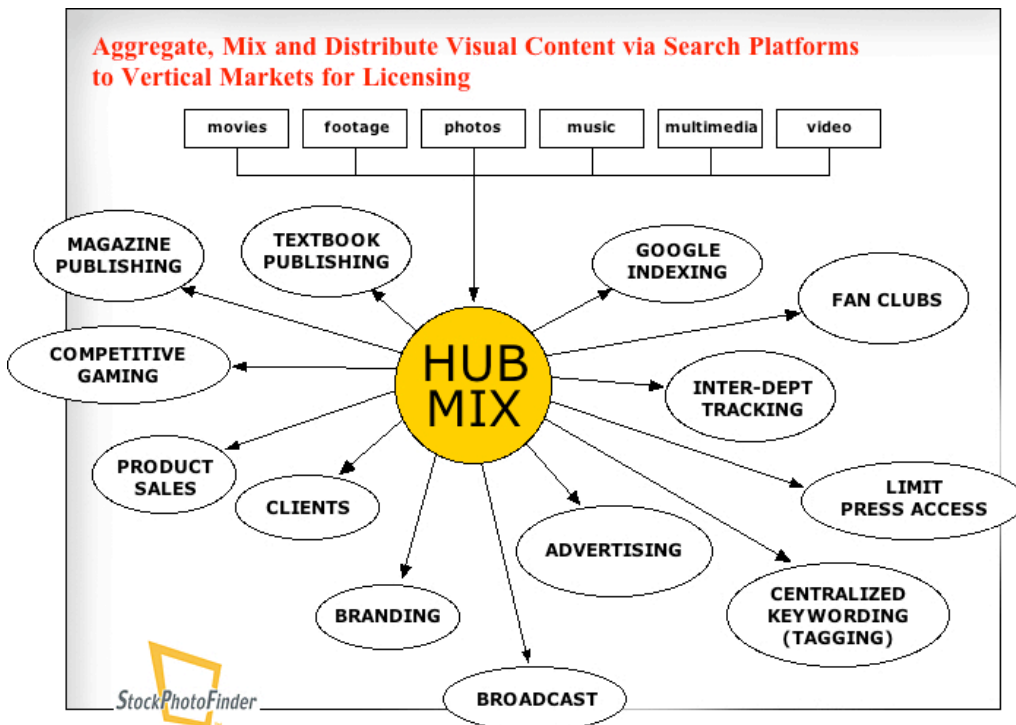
Aggregate, Mix and Distribute Visual Content via Search Platforms to Vertical Markets for Licensing

movies
footage
photos
music
multimedia
video

HUB MIX

MAGAZINE PUBLISHING
TEXTBOOK PUBLISHING
GOOGLE INDEXING
FAN CLUBS
COMPETITIVE GAMING
INTER-DEPT TRACKING
PRODUCT SALES
CLIENTS
LIMIT PRESS ACCESS
ADVERTISING
CENTRALIZED KEYWORDING (TAGGING)
BRANDING
BROADCAST

StockPhotoFinder